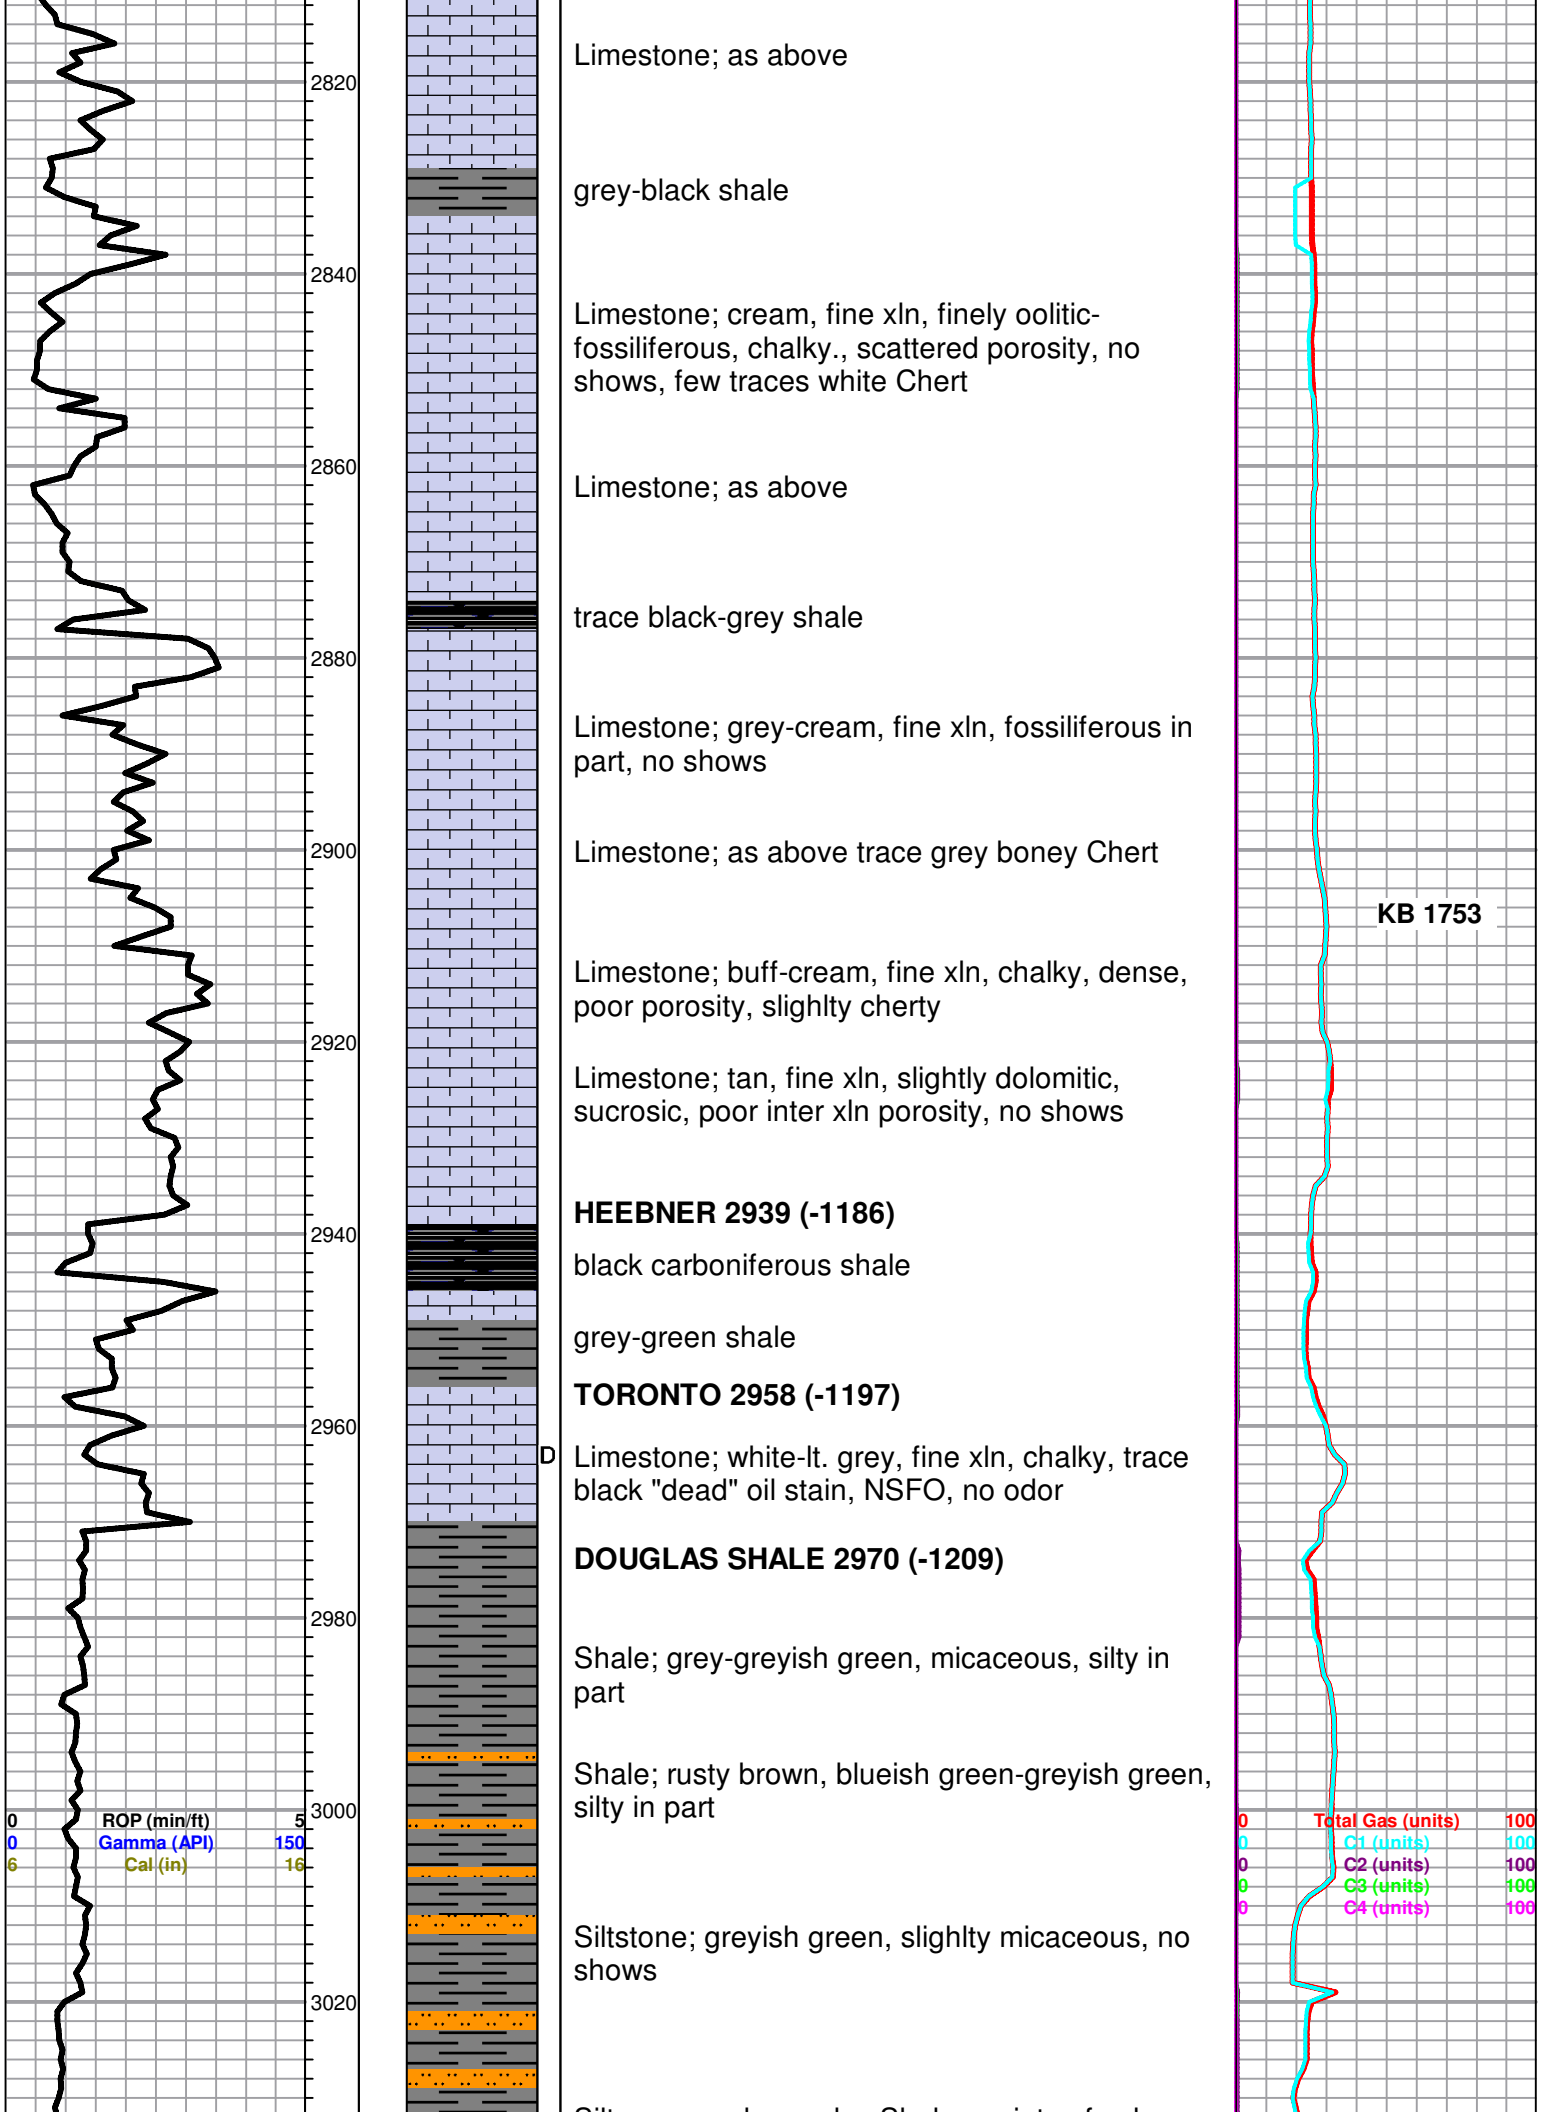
2820
2840
2860
2880
2900
2920
2940
2960
2980
3000
3020

Limestone; as above

grey-black shale

Limestone; cream, fine xln, finely oolitic-fossiliferous, chalky., scattered porosity, no shows, few traces white Chert

Limestone; as above

trace black-grey shale

Limestone; grey-cream, fine xln, fossiliferous in part, no shows

Limestone; as above trace grey boney Chert

KB 1753

Limestone; buff-cream, fine xln, chalky, dense, poor porosity, slighlty cherty

Limestone; tan, fine xln, slightly dolomitic, sucrosic, poor inter xln porosity, no shows

HEEBNER 2939 (-1186)

black carboniferous shale

grey-green shale

TORONTO 2958 (-1197)

D

Limestone; white-lt. grey, fine xln, chalky, trace black "dead" oil stain, NSFO, no odor

DOUGLAS SHALE 2970 (-1209)

Shale; grey-greyish green, micaceous, silty in part

Shale; rusty brown, blueish green-greyish green, silty in part

0 ROP (min/ft) 5
0 Gamma (API) 150
6 Cal (in) 16

0 Total Gas (units) 100
0 C1 (units) 100
0 C2 (units) 100
0 C3 (units) 100
0 C4 (units) 100

Siltstone; greyish green, slighlty micaceous, no shows

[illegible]